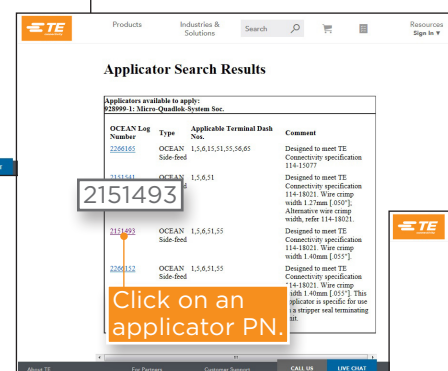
TE

Products

Industries & Solutions

Search

Resources
Sign In ▾

Applicator Search Results

Applicators available to apply:
928099-1: Micro-Quadlok-System Soc.

| OCEAN Log Number | Type | Applicable Terminal Dash Nos. | Comment |
|---|---|---|---|
| 2266165 | OCEAN Side-feed | 1,5,6,15,51,55,56,65 | Designed to meet TE Connectivity specification 114-15077 |
| 2151541 | OCEAN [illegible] | 1,5,6,51 | Designed to meet TE Connectivity specification 114-18021. Wire crimp width 1.27mm [.050"]. Alternative wire crimp width, refer 114-18021. |
| 2151493 | OCEAN Side-feed | 1,5,6,51,55 | Designed to meet TE Connectivity specification 114-18021. Wire crimp width 1.40mm [.055"]. |
| 2266152 | OCEAN Side-feed | 1,5,6,51,55 | Designed to meet TE Connectivity specification 114-18021. Wire crimp width 1.40mm [.055"]. This applicator is specific for use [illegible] stripper seal terminating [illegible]nit. |

2151493

Click on an applicator PN.

TE

About TE

For Partners

Customer Support

CALL US

LIVE CHAT